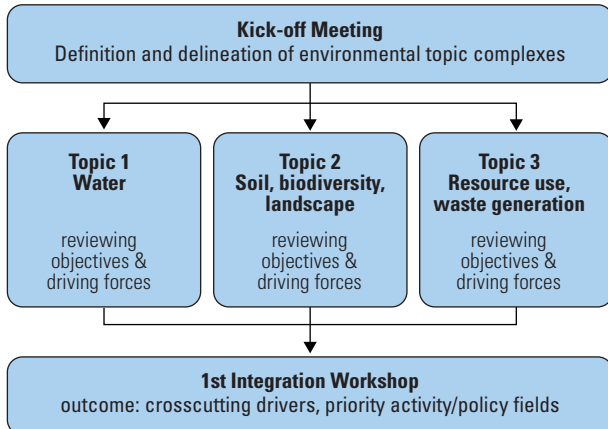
Kick-off Meeting
Definition and delineation of environmental topic complexes

Topic 1
Water

reviewing objectives & driving forces

Topic 2
Soil, biodiversity, landscape

reviewing objectives & driving forces

Topic 3
Resource use, waste generation

reviewing objectives & driving forces

1st Integration Workshop
outcome: crosscutting drivers, priority activity/policy fields